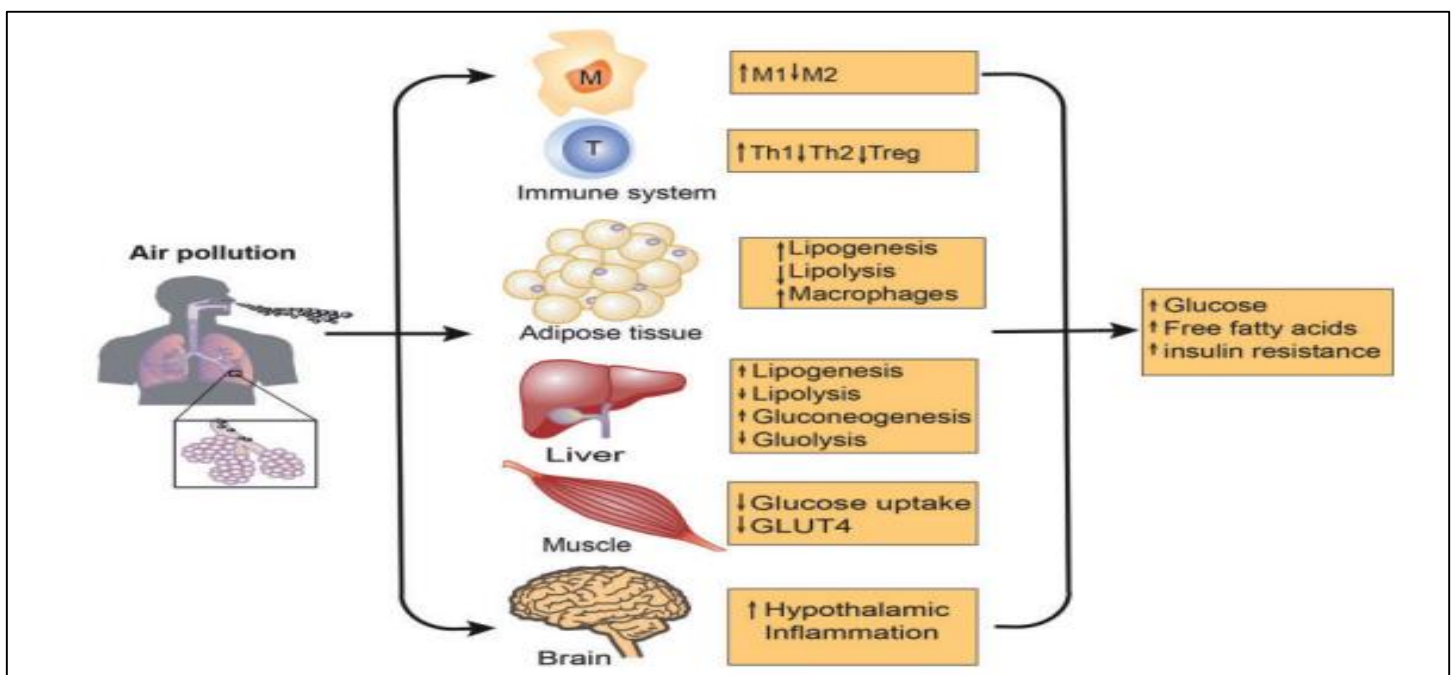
Air pollution

M

↑M1↓M2

T

↑Th1↓Th2↓Treg

Immune system

Adipose tissue

↑Lipogenesis
↓Lipolysis
↑Macrophages

Liver

↑Lipogenesis
↓Lipolysis
↑Gluconeogenesis
↓Gluolysis

Muscle

↓Glucose uptake
↓GLUT4

Brain

↑Hypothalamic Inflammation

↑Glucose
↑Free fatty acids
↑insulin resistance